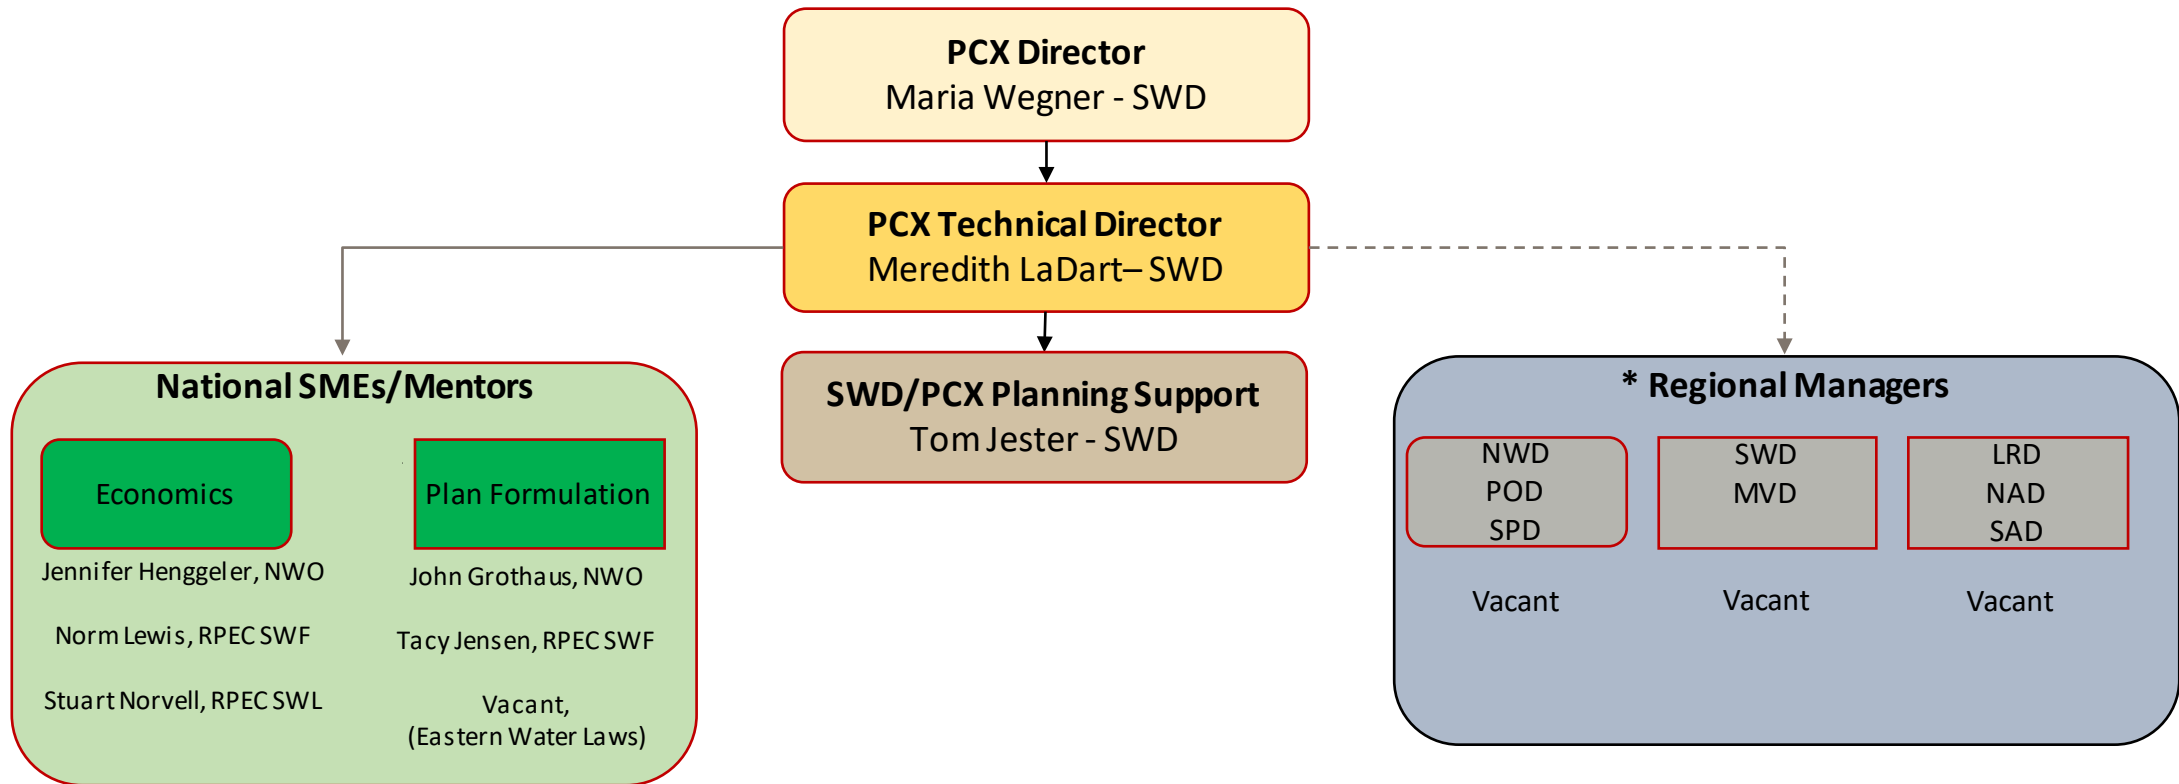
PCX Director
Maria Wegner - SWD

PCX Technical Director
Meredith LaDart– SWD

SWD/PCX Planning Support
Tom Jester - SWD

National SMEs/Mentors

Economics

Jennifer Henggeler, NWO

Norm Lewis, RPEC SWF

Stuart Norvell, RPEC SWL

Plan Formulation

John Grothaus, NWO

Tacy Jensen, RPEC SWF

Vacant,
(Eastern Water Laws)

* Regional Managers

NWD
POD
SPD

Vacant

SWD
MVD

Vacant

LRD
NAD
SAD

Vacant